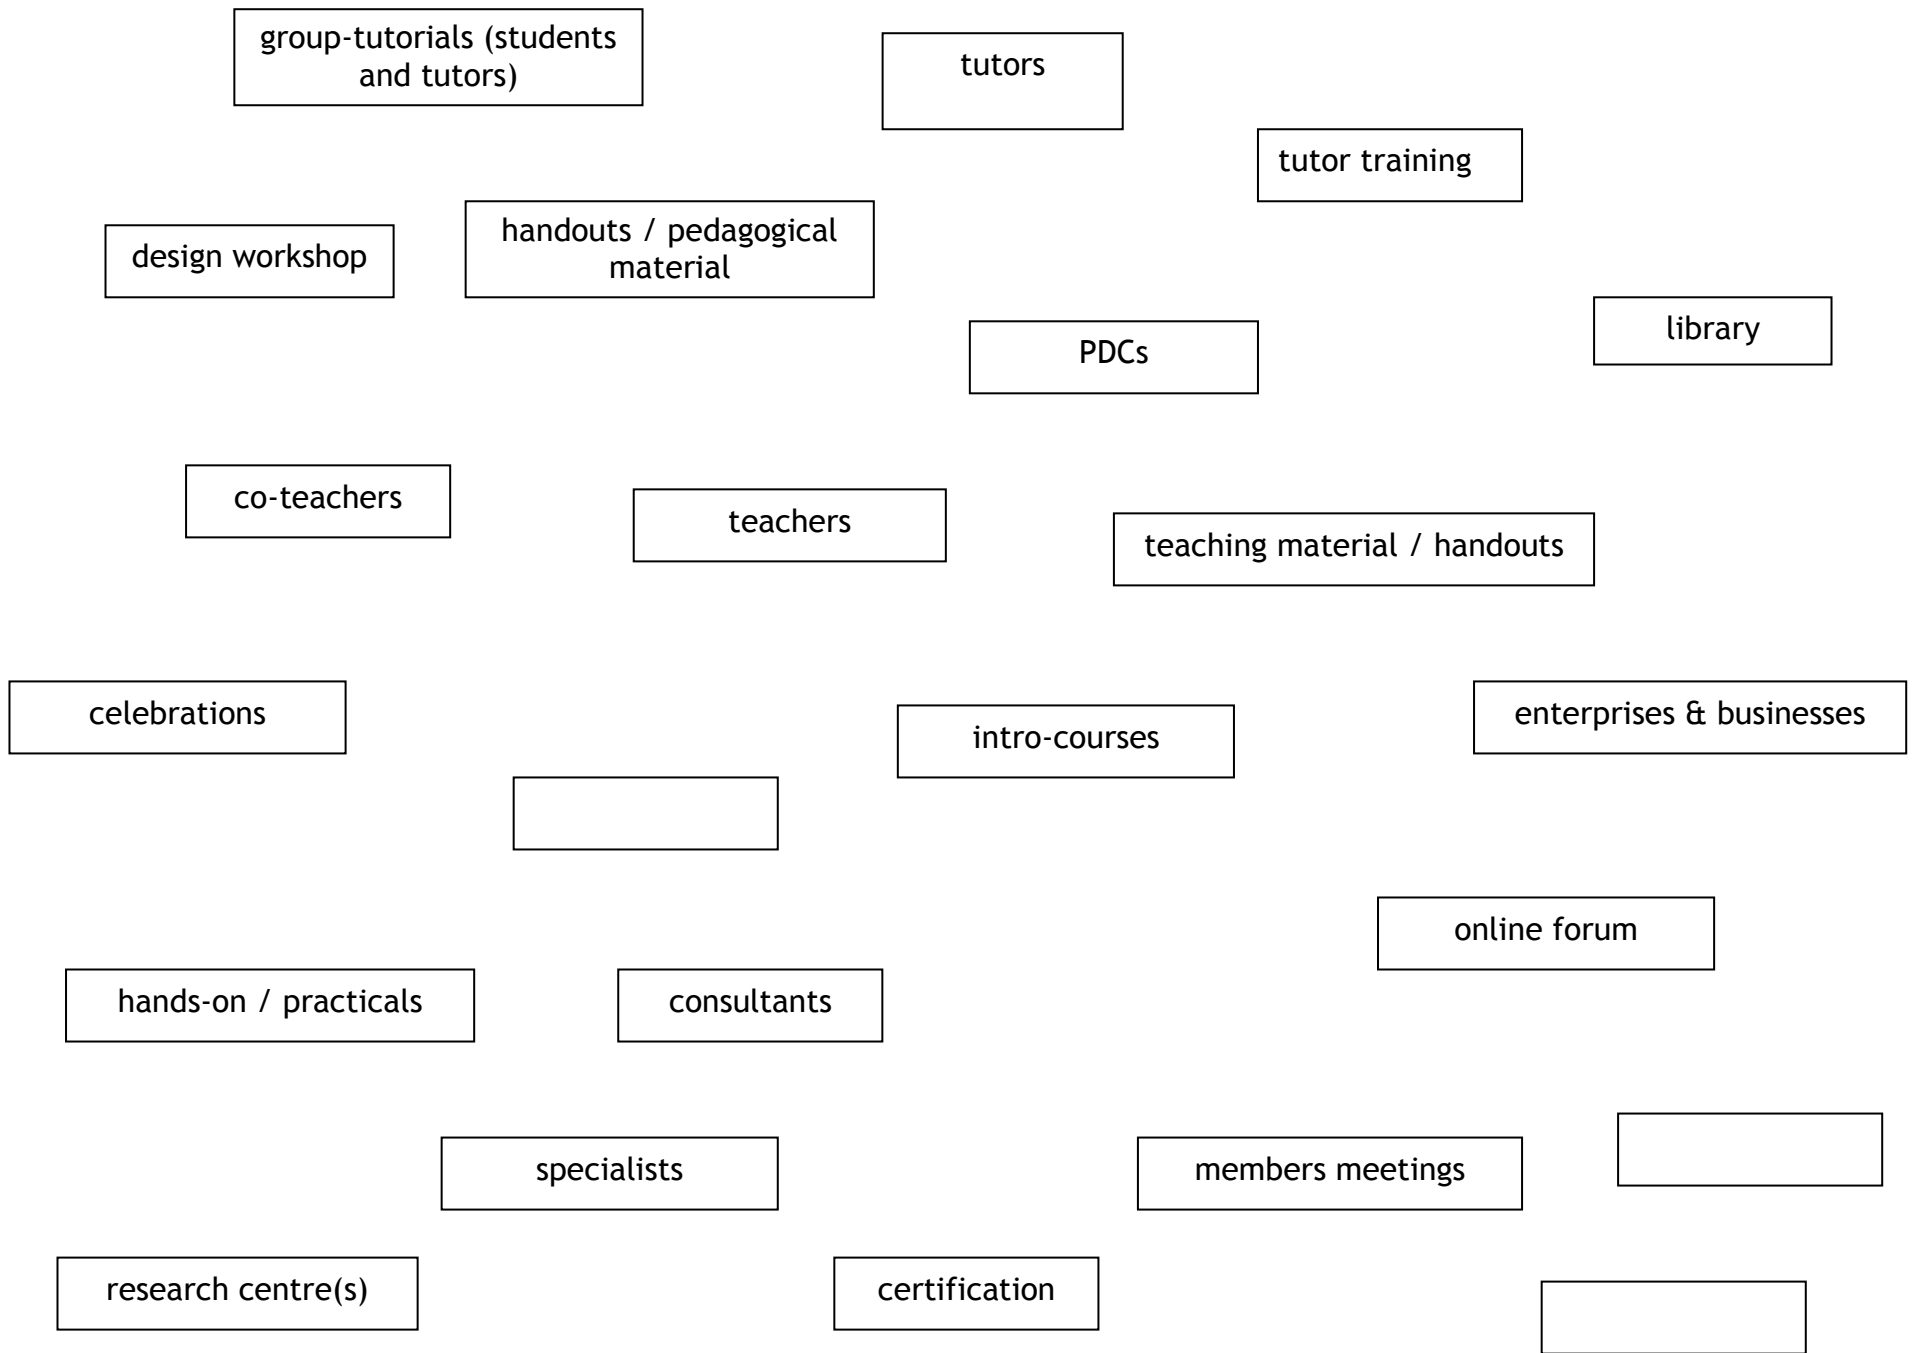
group-tutorials (students and tutors)

tutors

tutor training

design workshop

handouts / pedagogical material

PDCs

library

co-teachers

teachers

teaching material / handouts

celebrations

intro-courses

enterprises & businesses

online forum

hands-on / practicals

consultants

specialists

members meetings

research centre(s)

certification